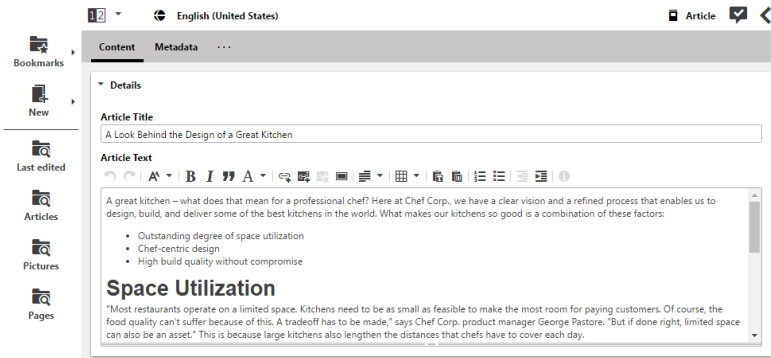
12 English (United States) Article

Bookmarks
New
Last edited
Articles
Pictures
Pages

Content Metadata ···

Details

Article Title
A Look Behind the Design of a Great Kitchen

Article Text

A great kitchen – what does that mean for a professional chef? Here at Chef Corp., we have a clear vision and a refined process that enables us to design, build, and deliver some of the best kitchens in the world. What makes our kitchens so good is a combination of these factors:

- Outstanding degree of space utilization
- Chef-centric design
- High build quality without compromise

Space Utilization

"Most restaurants operate on a limited space. Kitchens need to be as small as feasible to make the most room for paying customers. Of course, the food quality can't suffer because of this. A tradeoff has to be made," says Chef Corp. product manager George Pastore. "But if done right, limited space can also be an asset." This is because large kitchens also lengthen the distances that chefs have to cover each day.